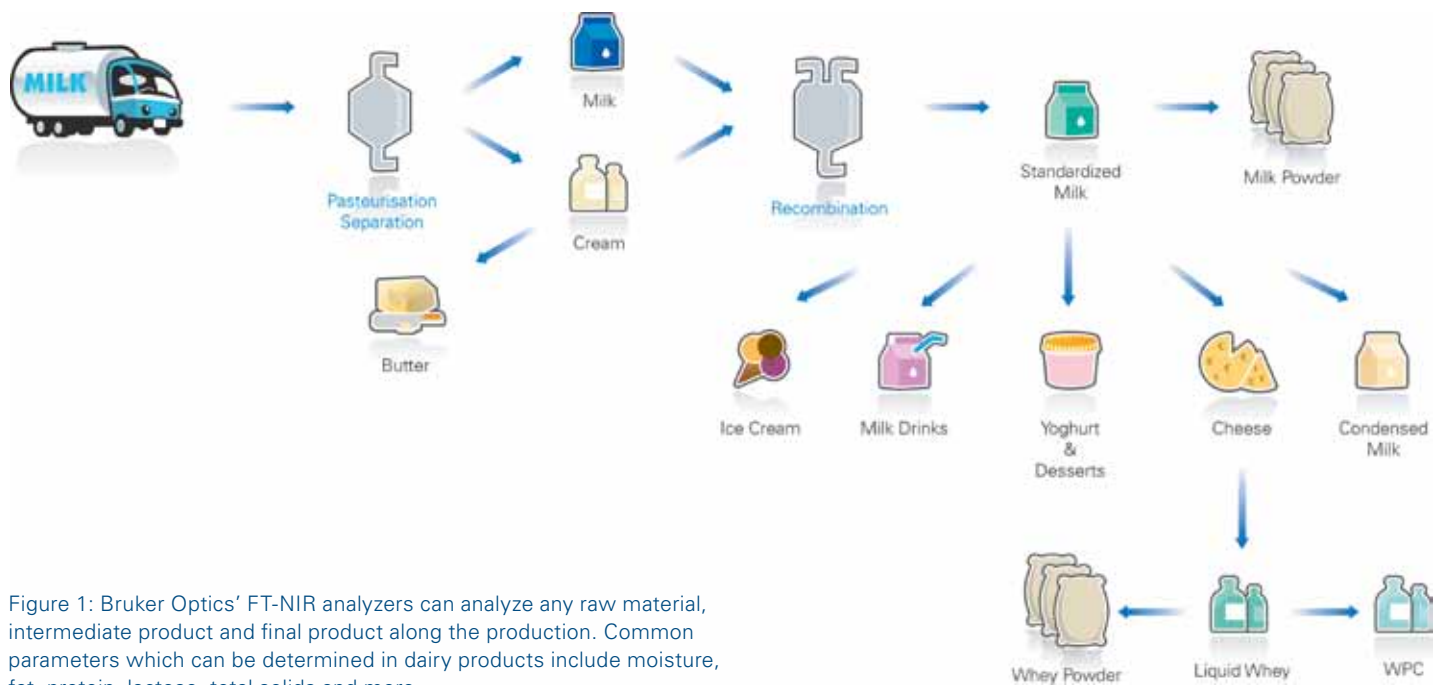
MILK

Pasteurisation Separation

Milk

Cream

Butter

Recombination

Standardized Milk

Milk Powder

Ice Cream

Milk Drinks

Yoghurt & Desserts

Cheese

Condensed Milk

Whey Powder

Liquid Whey

WPC

Figure 1: Bruker Optics' FT-NIR analyzers can analyze any raw material, intermediate product and final product along the production. Common parameters which can be determined in dairy products include moisture, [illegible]